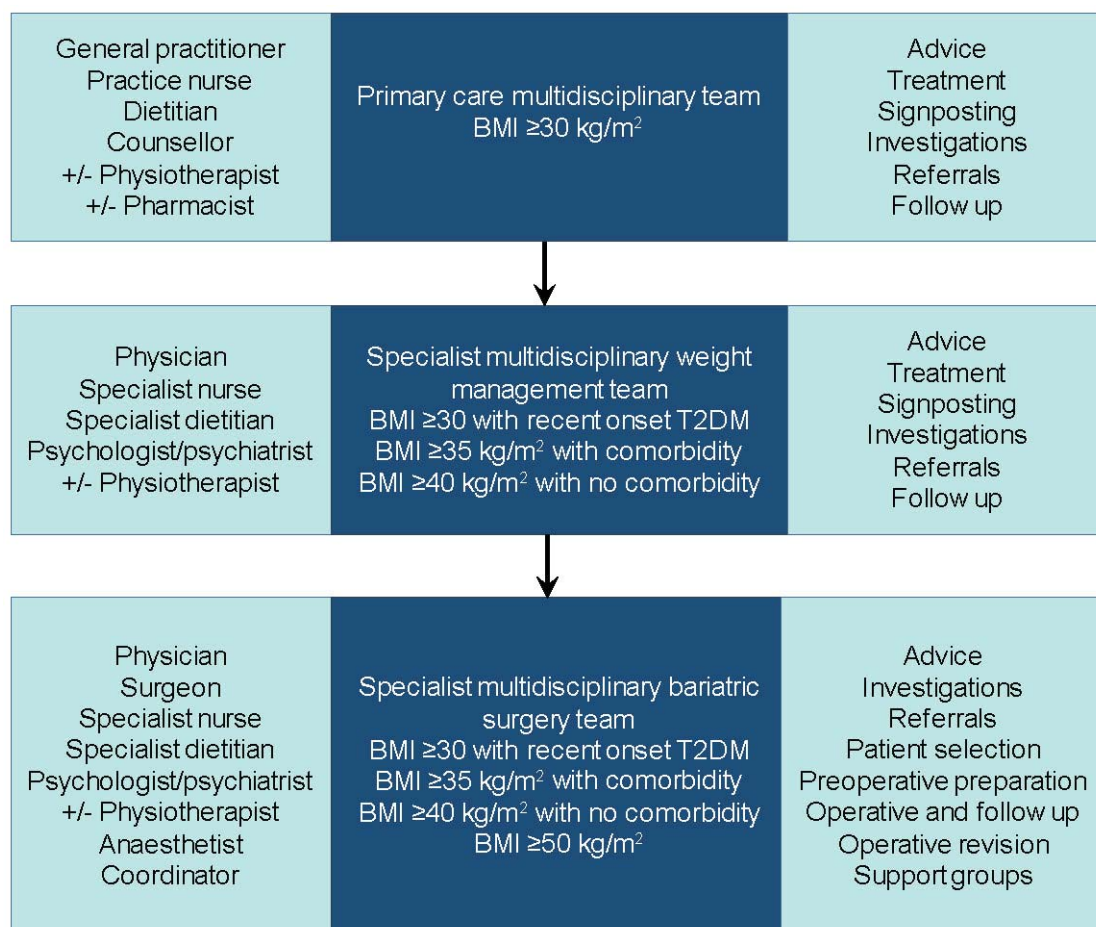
General practitioner
Practice nurse
Dietitian
Counsellor
+/- Physiotherapist
+/- Pharmacist

Primary care multidisciplinary team
BMI ≥30 kg/m$^2$

Advice
Treatment
Signposting
Investigations
Referrals
Follow up

Physician
Specialist nurse
Specialist dietitian
Psychologist/psychiatrist
+/- Physiotherapist

Specialist multidisciplinary weight management team
BMI ≥30 with recent onset T2DM
BMI ≥35 kg/m$^2$ with comorbidity
BMI ≥40 kg/m$^2$ with no comorbidity

Advice
Treatment
Signposting
Investigations
Referrals
Follow up

Physician
Surgeon
Specialist nurse
Specialist dietitian
Psychologist/psychiatrist
+/- Physiotherapist
Anaesthetist
Coordinator

Specialist multidisciplinary bariatric surgery team
BMI ≥30 with recent onset T2DM
BMI ≥35 kg/m$^2$ with comorbidity
BMI ≥40 kg/m$^2$ with no comorbidity
BMI ≥50 kg/m$^2$

Advice
Investigations
Referrals
Patient selection
Preoperative preparation
Operative and follow up
Operative revision
Support groups